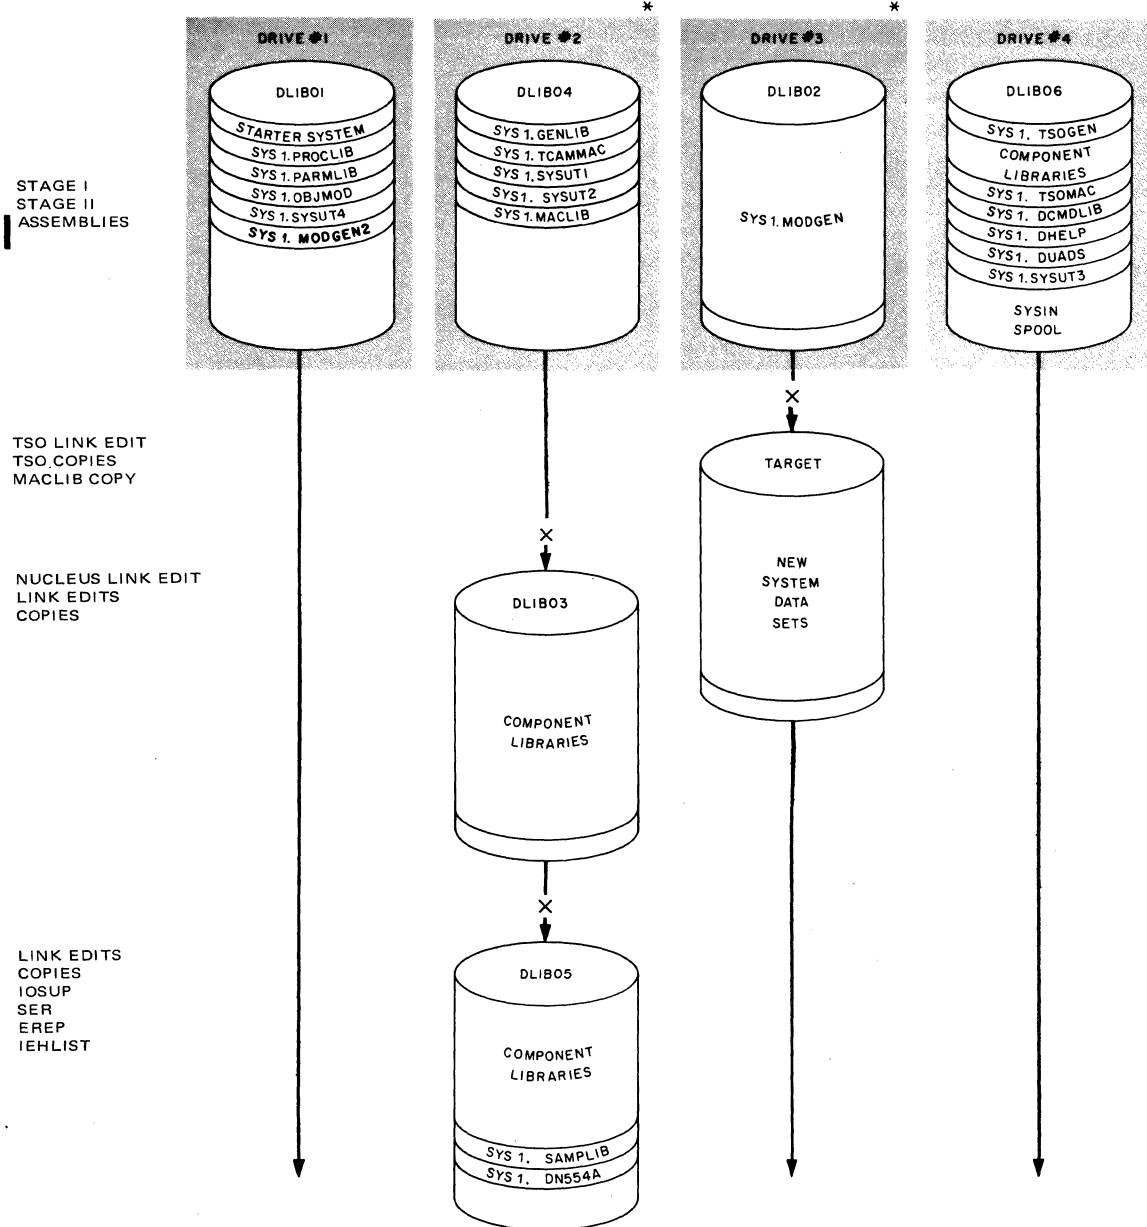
DRIVE #1

DRIVE #2 *

DRIVE #3 *

DRIVE #4

STAGE I
STAGE II
ASSEMBLIES

DLIB01
STARTER SYSTEM
SYS 1. PROCLIB
SYS 1. PARMLIB
SYS 1. OBJMOD
SYS 1. SYSUT4
SYS 1. MODGEN2

DLIB04
SYS 1. GENLIB
SYS 1. TCAMMAC
SYS 1. SYSUT1
SYS1. SYSUT2
SYS 1. MACLIB

DLIB02
SYS 1. MODGEN

DLIB06
SYS 1. TSOGEN
COMPONENT LIBRARIES
SYS 1. TSOMAC
SYS1. DCMDLIB
SYS1. DHELP
SYS1. DUADS
SYS 1. SYSUT3
SYSIN
SPOOL

TSO LINK EDIT
TSO COPIES
MACLIB COPY

TARGET
NEW
SYSTEM
DATA
SETS

NUCLEUS LINK EDIT
LINK EDITS
COPIES

DLIB03
COMPONENT
LIBRARIES

LINK EDITS
COPIES
IOSUP
SER
EREP
IEHLIST

DLIB05
COMPONENT
LIBRARIES
SYS 1. SAMPLIB
SYS 1. DN554A